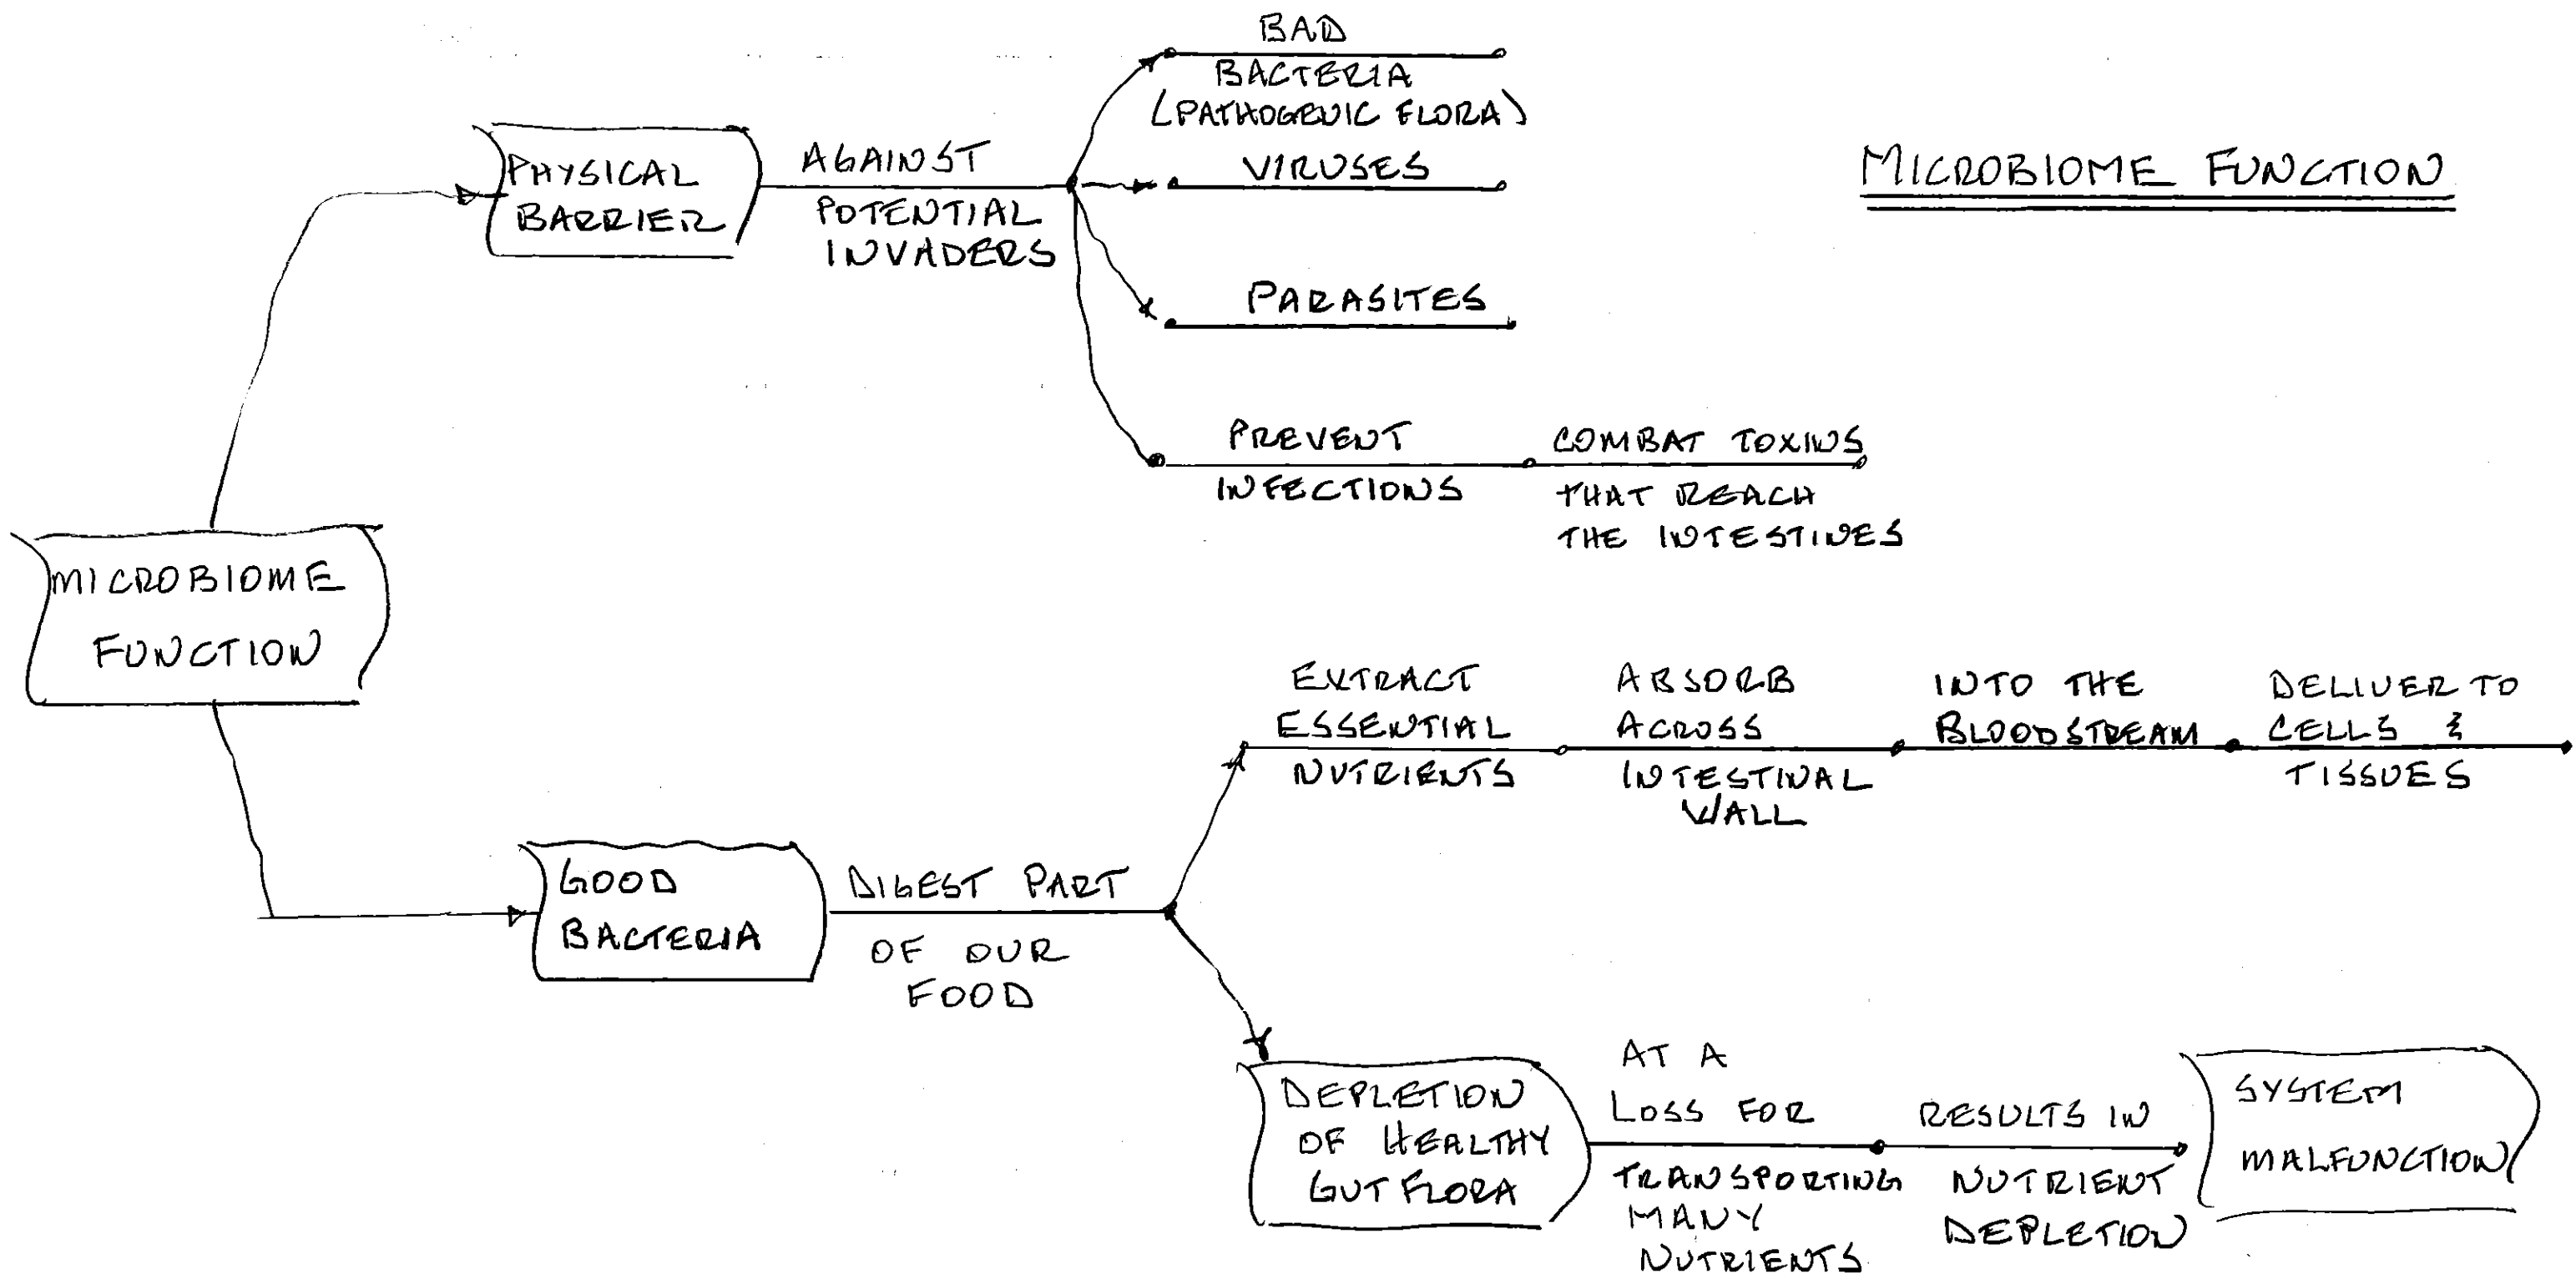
MICROBIOME FUNCTION

MICROBIOME FUNCTION

PHYSICAL BARRIER

AGAINST POTENTIAL INVADERS

BAD BACTERIA (PATHOGENIC FLORA)

VIRUSES

PARASITES

PREVENT INFECTIONS

COMBAT TOXINS THAT REACH THE INTESTINES

GOOD BACTERIA

DIGEST PART OF OUR FOOD

EXTRACT ESSENTIAL NUTRIENTS

ABSORB ACROSS INTESTINAL WALL

INTO THE BLOODSTREAM

DELIVER TO CELLS & TISSUES

DEPLETION OF HEALTHY GUT FLORA

AT A LOSS FOR TRANSPORTING MANY NUTRIENTS

RESULTS IN NUTRIENT DEPLETION

SYSTEM MALFUNCTION